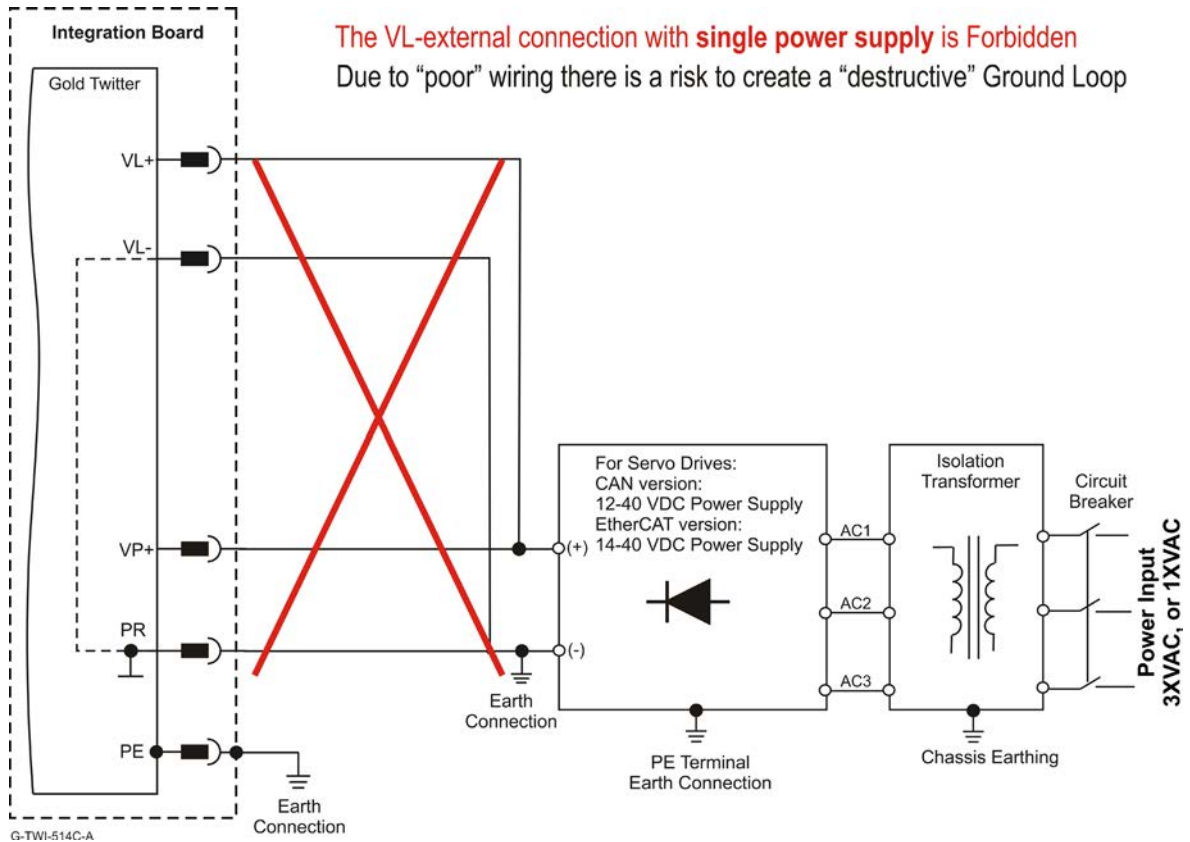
Integration Board

Gold Twitter

The VL-external connection with **single power supply** is Forbidden
Due to “poor” wiring there is a risk to create a “destructive” Ground Loop

VL+

VL-

VP+

PR

PE

Earth Connection

Earth Connection

For Servo Drives:
CAN version:
12-40 VDC Power Supply
EtherCAT version:
14-40 VDC Power Supply

(+)

(-)

AC1

AC2

AC3

Isolation Transformer

Circuit Breaker

Power Input
3XVAC, or 1XVAC

PE Terminal
Earth Connection

Chassis Earthing

G-TWI-514C-A